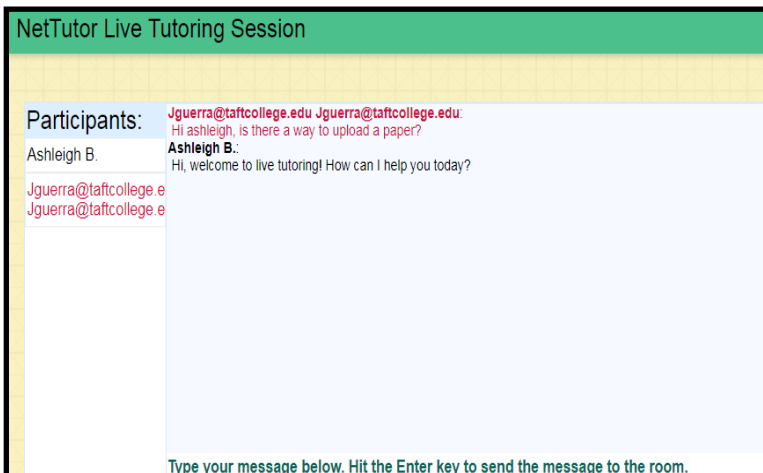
NetTutor Live Tutoring Session

Participants:

Ashleigh B.

Jguerra@taftcollege.e
Jguerra@taftcollege.e

Jguerra@taftcollege.edu Jguerra@taftcollege.edu:
Hi ashleigh, is there a way to upload a paper?
Ashleigh B.:
Hi, welcome to live tutoring! How can I help you today?

Type your message below. Hit the Enter key to send the message to the room.